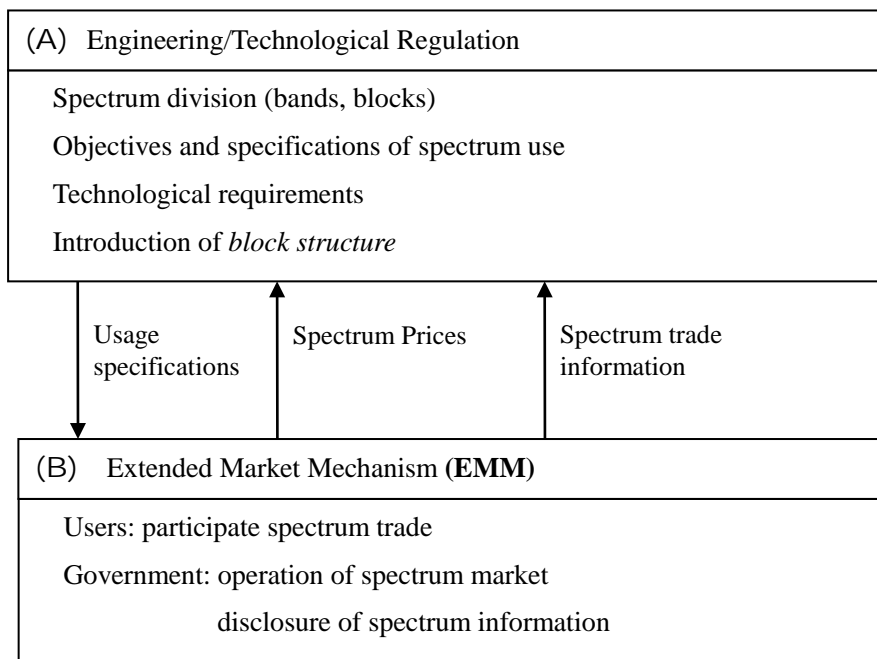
(A) Engineering/Technological Regulation

Spectrum division (bands, blocks)

Objectives and specifications of spectrum use

Technological requirements

Introduction of *block structure*

Usage specifications

Spectrum Prices

Spectrum trade information

(B) Extended Market Mechanism **(EMM)**

Users: participate spectrum trade

Government: operation of spectrum market

disclosure of spectrum information